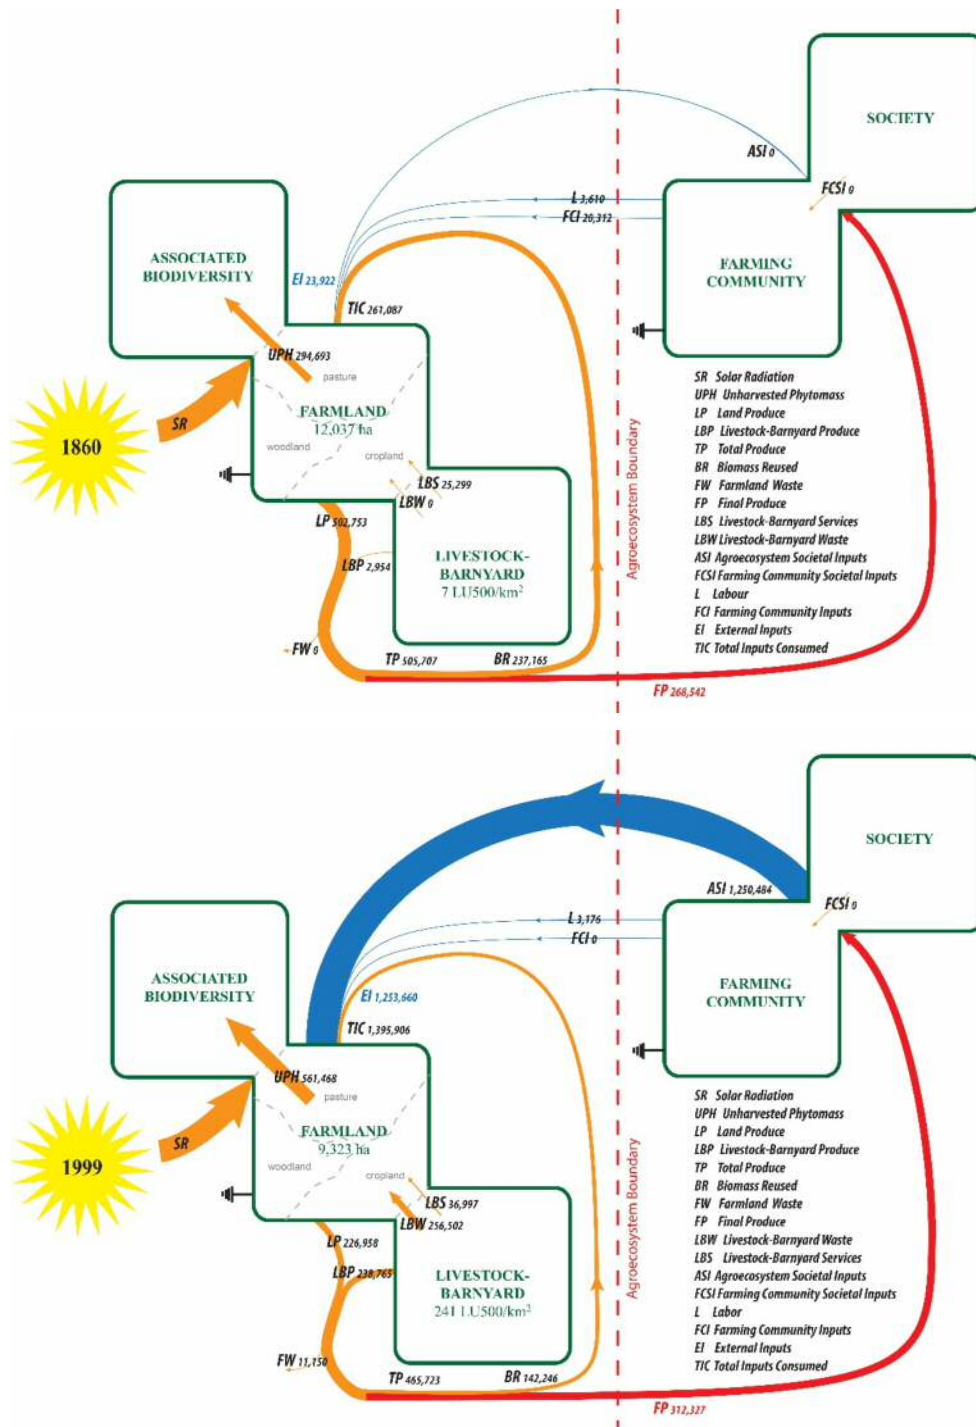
SOCIETY

ASI 0

FCSI 0

L 3,610

FCI 20,312

ASSOCIATED BIODIVERSITY

EI 23,922

FARMING COMMUNITY

TIC 261,087

UPH 294,693

pasture

1860

SR

FARMLAND 12,037 ha

woodland

cropland

LBS 25,299

LBW 0

LP 502,753

LBP 2,954

LIVESTOCK-BARNYARD 7 LU500/km$^2$

FW 0

TP 505,707

BR 237,165

Agroecosystem Boundary

FP 268,542

SR Solar Radiation
UPH Unharvested Phytomass
LP Land Produce
LBP Livestock-Barnyard Produce
TP Total Produce
BR Biomass Reused
FW Farmland Waste
FP Final Produce
LBS Livestock-Barnyard Services
LBW Livestock-Barnyard Waste
ASI Agroecosystem Societal Inputs
FCSI Farming Community Societal Inputs
L Labour
FCI Farming Community Inputs
EI External Inputs
TIC Total Inputs Consumed

SOCIETY

ASI 1,250,484

FCSI 0

L 3,176

FCI 0

ASSOCIATED BIODIVERSITY

EI 1,253,660

FARMING COMMUNITY

TIC 1,395,906

UPH 561,468

pasture

1999

SR

FARMLAND 9,323 ha

woodland

cropland

LBS 36,997

LBW 256,502

LP 226,958

LBP 238,765

LIVESTOCK-BARNYARD 241 LU500/km$^2$

FW 11,150

TP 465,723

BR 142,246

Agroecosystem Boundary

FP 312,327

SR Solar Radiation
UPH Unharvested Phytomass
LP Land Produce
LBP Livestock-Barnyard Produce
TP Total Produce
BR Biomass Reused
FW Farmland Waste
FP Final Produce
LBW Livestock-Barnyard Waste
LBS Livestock-Barnyard Services
ASI Agroecosystem Societal Inputs
FCSI Farming Community Societal Inputs
L Labor
FCI Farming Community Inputs
EI External Inputs
TIC Total Inputs Consumed